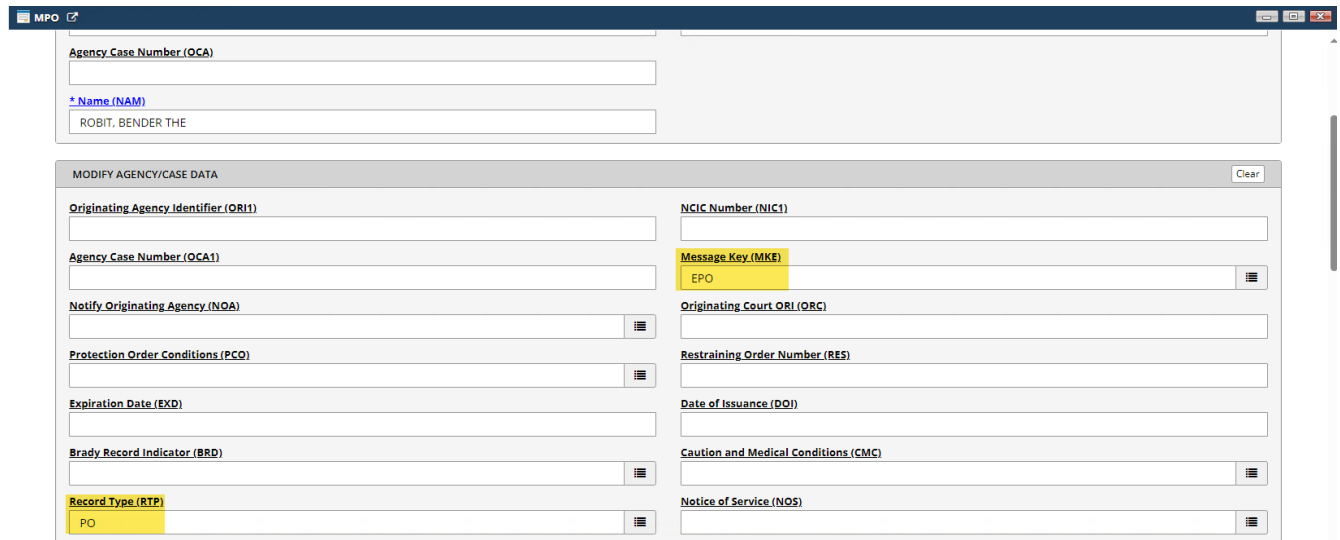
MPO

Agency Case Number (OCA)

* Name (NAM)

ROBIT, BENDER THE

MODIFY AGENCY/CASE DATA

Clear

Originating Agency Identifier (ORI1)

NCIC Number (NIC1)

Agency Case Number (OCA1)

Message Key (MKE)

EPO

Notify Originating Agency (NOA)

Originating Court ORI (ORC)

Protection Order Conditions (PCO)

Restraining Order Number (RES)

Expiration Date (EXD)

Date of Issuance (DOI)

Brady Record Indicator (BRD)

Caution and Medical Conditions (CMC)

Record Type (RTP)

PO

Notice of Service (NOS)